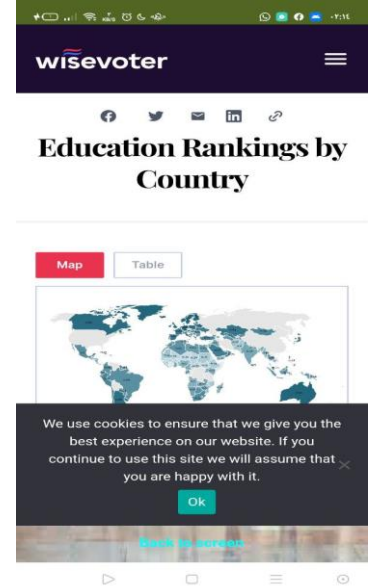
wisevoter

Education Rankings by Country

Map Table

We use cookies to ensure that we give you the best experience on our website. If you continue to use this site we will assume that you are happy with it.

Ok

Back to screen